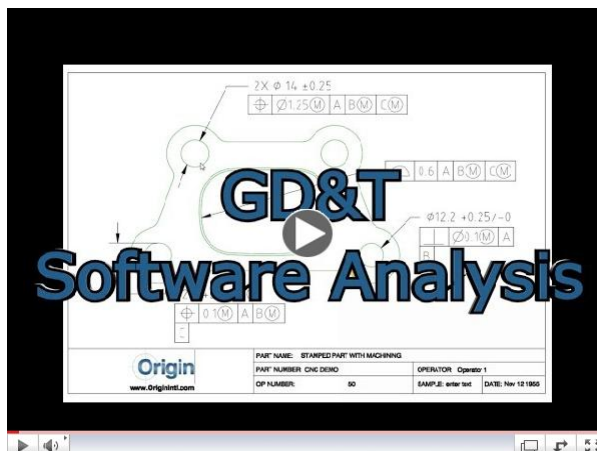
2X ø 14 ±0.25

⌖ | ø1.25Ⓜ | A | BⓂ | CⓂ

0.6 | A | BⓂ | CⓂ

GD&T

Software Analysis

ø12.2 +0.25/-0

ø0.1Ⓜ | A

B

⌖ | 0.1Ⓜ | A | BⓂ

C

Origin

www.Originintl.com

| PART NAME: STAMPED PART WITH MACHINING | |
|---|---|
| PART NUMBER: CNC DEMO | OPERATOR: Operator 1 |
| OP NUMBER: 50 | SAMPLE: enter text | DATE: Nov 12 1958 |